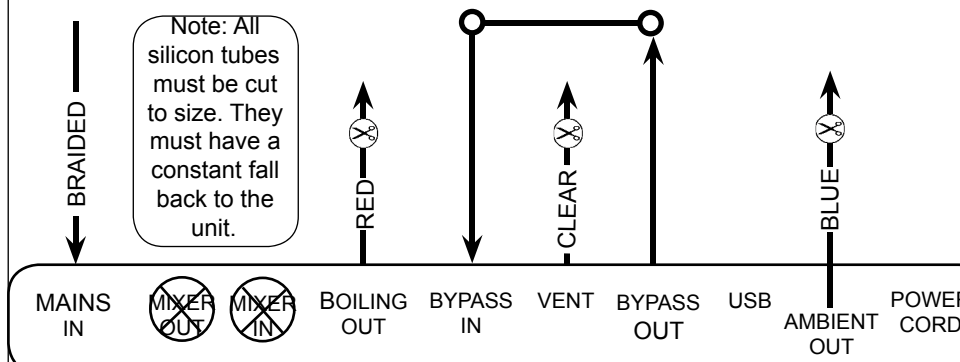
BRAIDED

Note: All silicon tubes must be cut to size. They must have a constant fall back to the unit.

RED

CLEAR

BLUE

MAINS IN

MIXER OUT

MIXER IN

BOILING OUT

BYPASS IN

VENT

BYPASS OUT

USB

AMBIENT OUT

POWER CORD